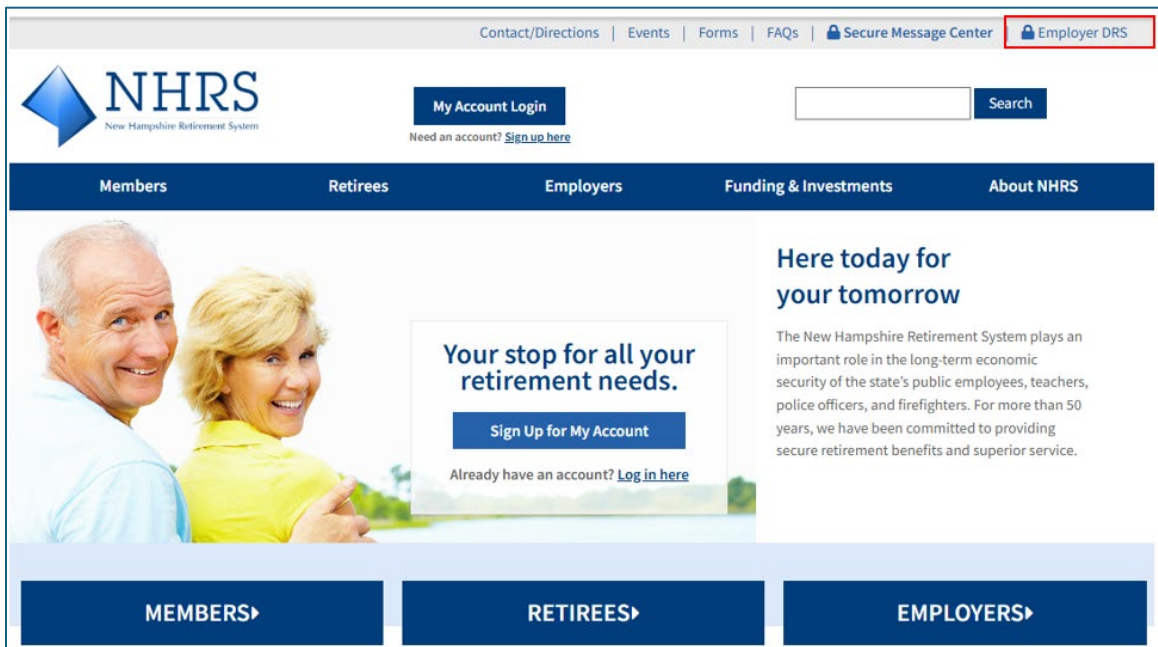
Contact/Directions | Events | Forms | FAQs | Secure Message Center | Employer DRS

NHRS
New Hampshire Retirement System

My Account Login
Need an account? Sign up here

Search

Members Retirees Employers Funding & Investments About NHRS

Your stop for all your retirement needs.

Sign Up for My Account

Already have an account? Log in here

Here today for your tomorrow

The New Hampshire Retirement System plays an important role in the long-term economic security of the state's public employees, teachers, police officers, and firefighters. For more than 50 years, we have been committed to providing secure retirement benefits and superior service.

MEMBERS

RETIREES

EMPLOYERS